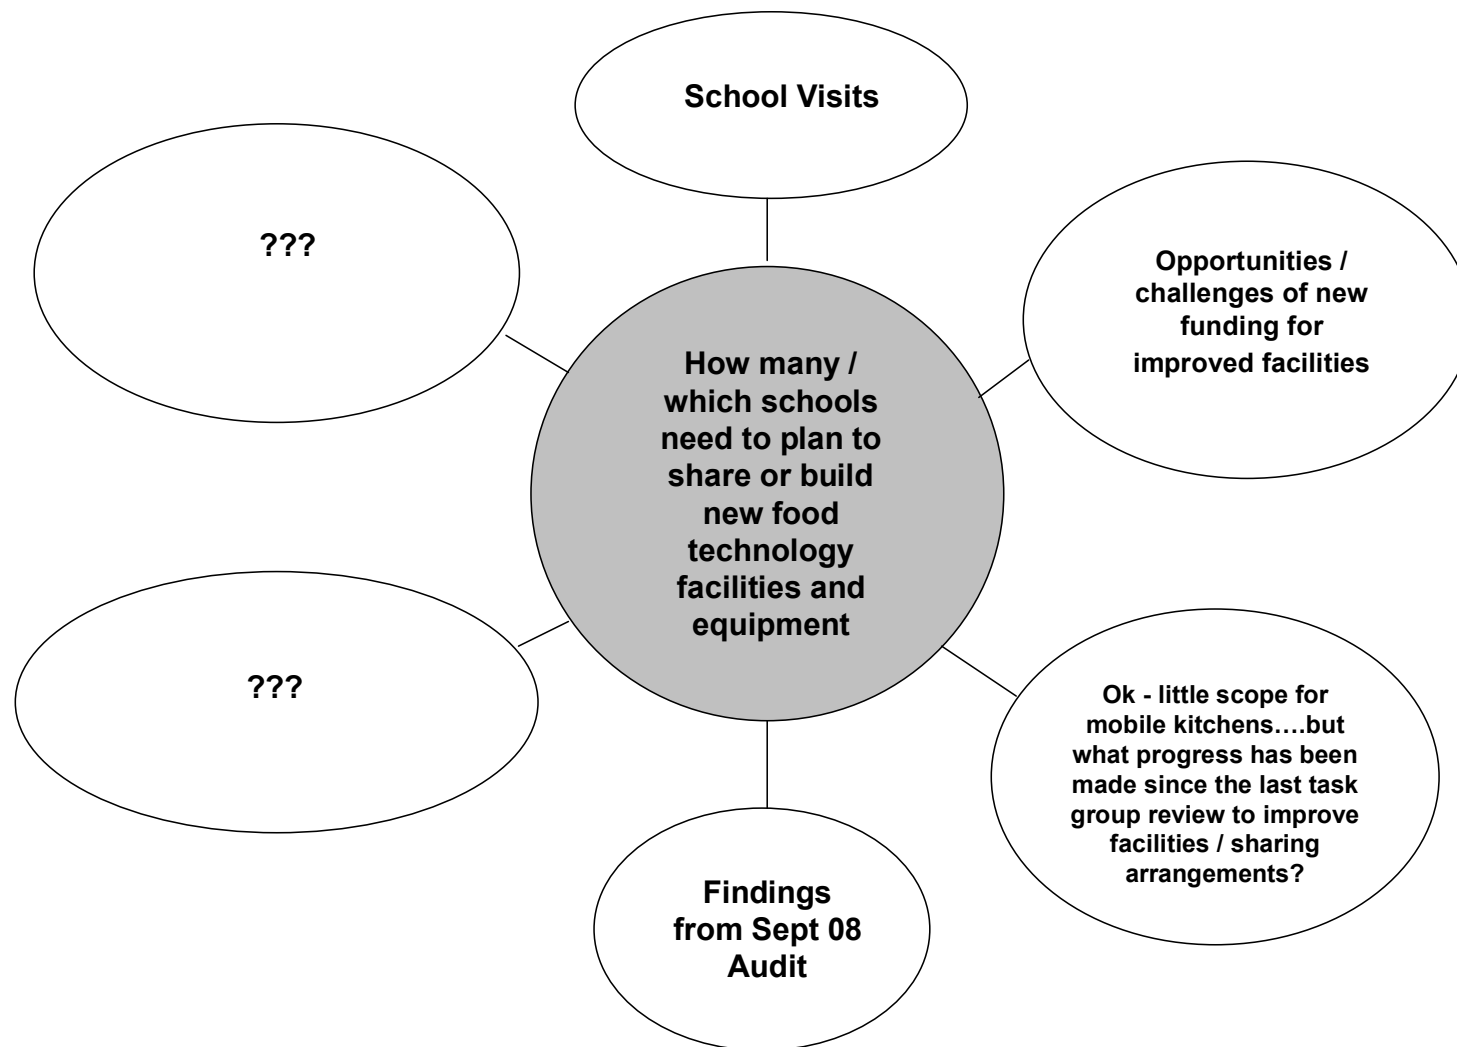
School Visits

???

Opportunities / challenges of new funding for improved facilities

How many / which schools need to plan to share or build new food technology facilities and equipment

???

Ok - little scope for mobile kitchens….but what progress has been made since the last task group review to improve facilities / sharing arrangements?

Findings from Sept 08 Audit